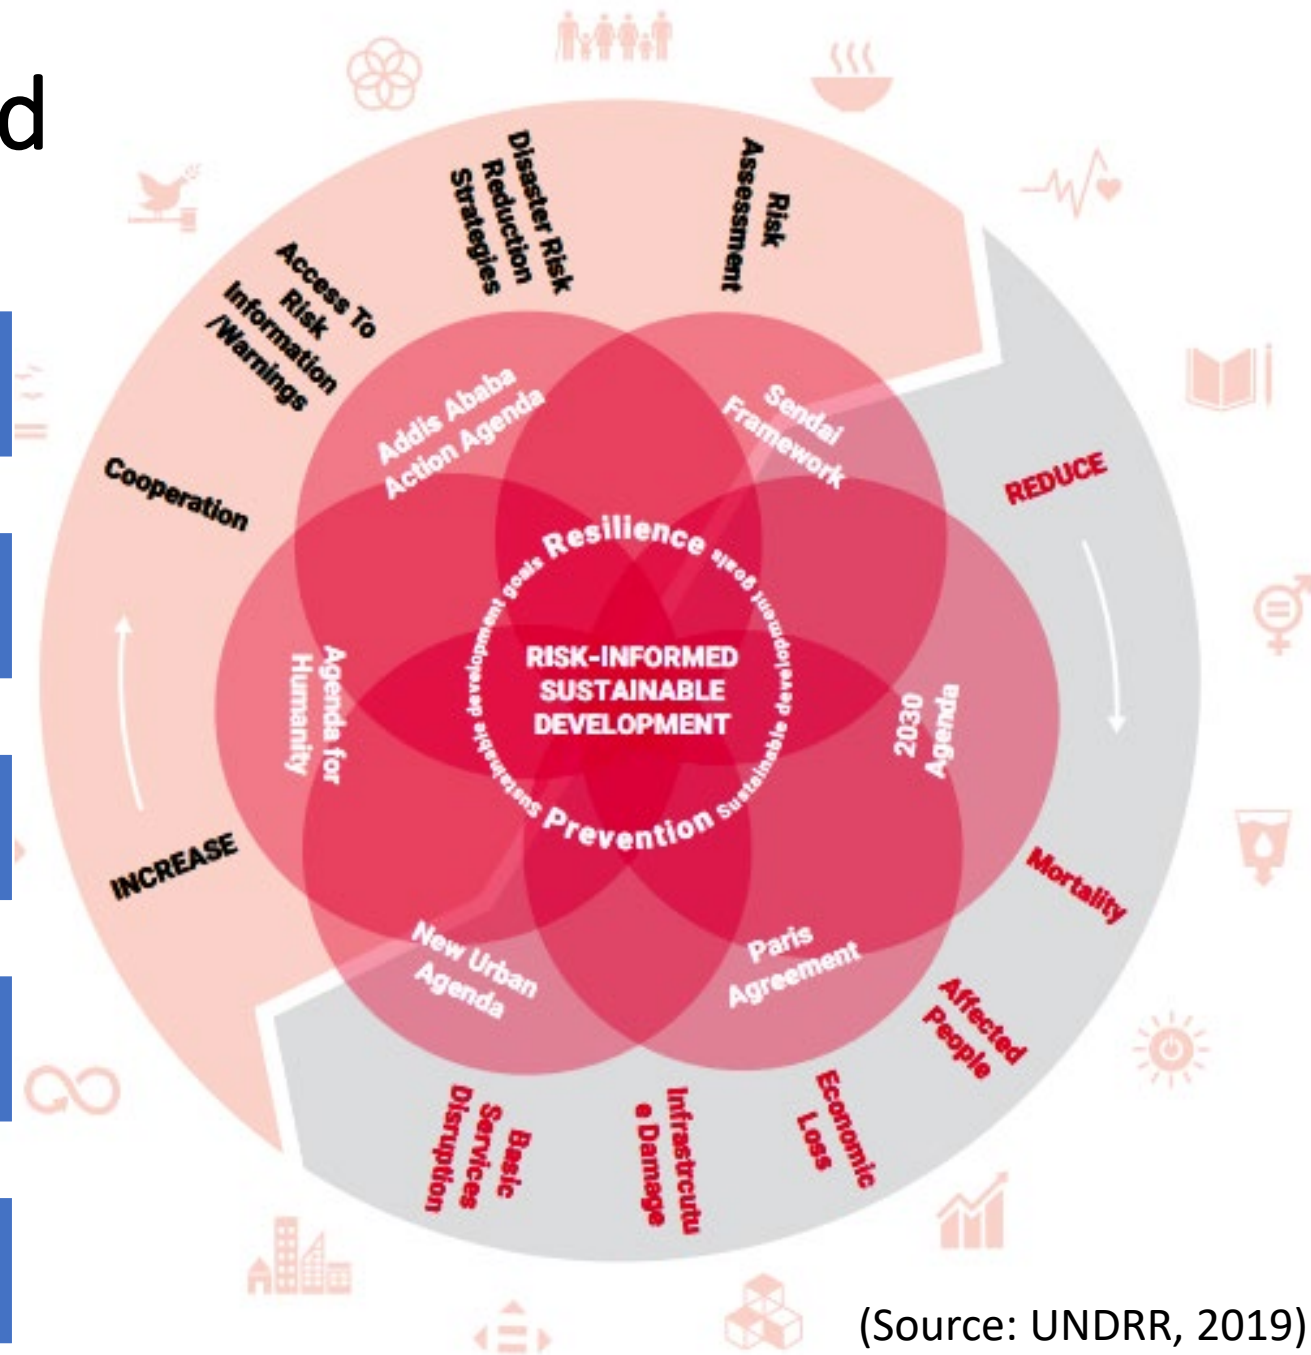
d

Disaster Risk Reduction Strategies

Risk Assessment

Access To Risk Information /Warnings

Cooperation

INCREASE

REDUCE

Mortality

Affected People

Economic Loss

Infrastructure Damage

Basic Services Disruption

Addis Ababa Action Agenda

Sendai Framework

Agenda for Humanity

2030 Agenda

New Urban Agenda

Paris Agreement

Resilience

Sustainable development goals

Sustainable development goals

Prevention

RISK-INFORMED SUSTAINABLE DEVELOPMENT

(Source: UNDRR, 2019)